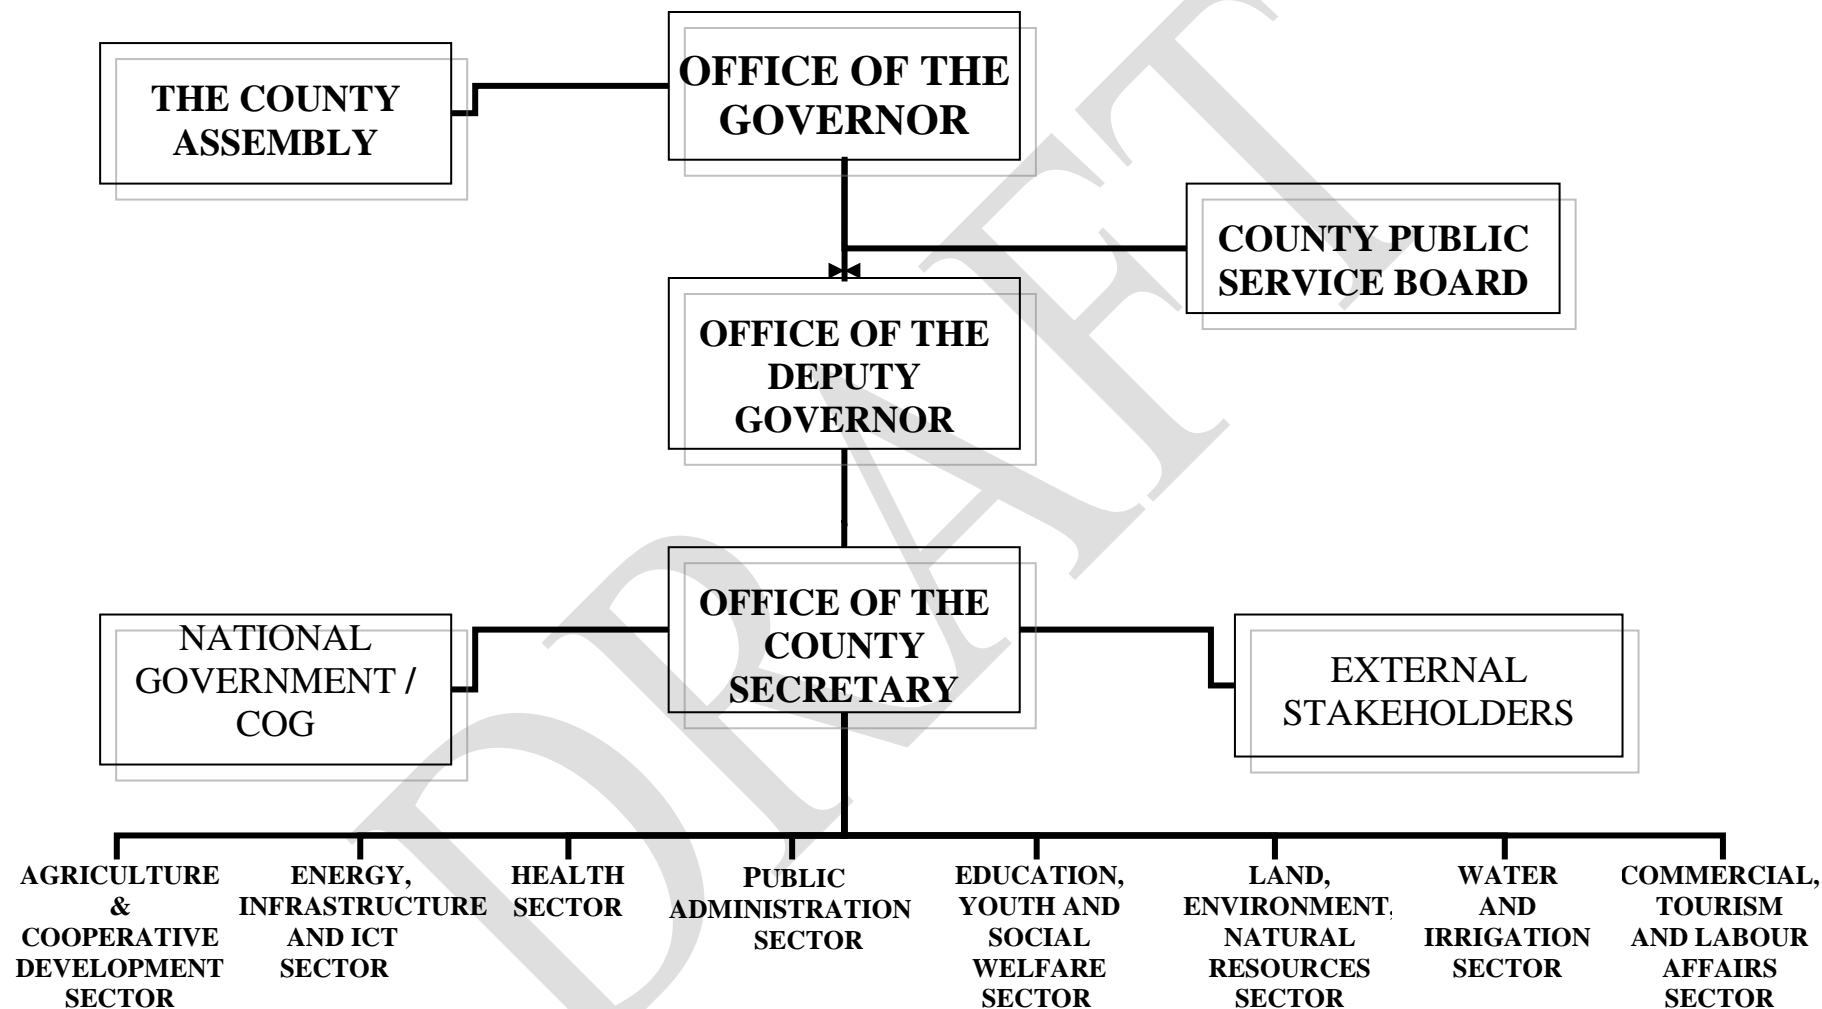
DRAFT

THE COUNTY ASSEMBLY

OFFICE OF THE GOVERNOR

COUNTY PUBLIC SERVICE BOARD

OFFICE OF THE DEPUTY GOVERNOR

NATIONAL GOVERNMENT / COG

OFFICE OF THE COUNTY SECRETARY

EXTERNAL STAKEHOLDERS

AGRICULTURE & COOPERATIVE DEVELOPMENT SECTOR

ENERGY, INFRASTRUCTURE AND ICT SECTOR

HEALTH SECTOR

PUBLIC ADMINISTRATION SECTOR

EDUCATION, YOUTH AND SOCIAL WELFARE SECTOR

LAND, ENVIRONMENT, NATURAL RESOURCES SECTOR

WATER AND IRRIGATION SECTOR

COMMERCIAL, TOURISM AND LABOUR AFFAIRS SECTOR